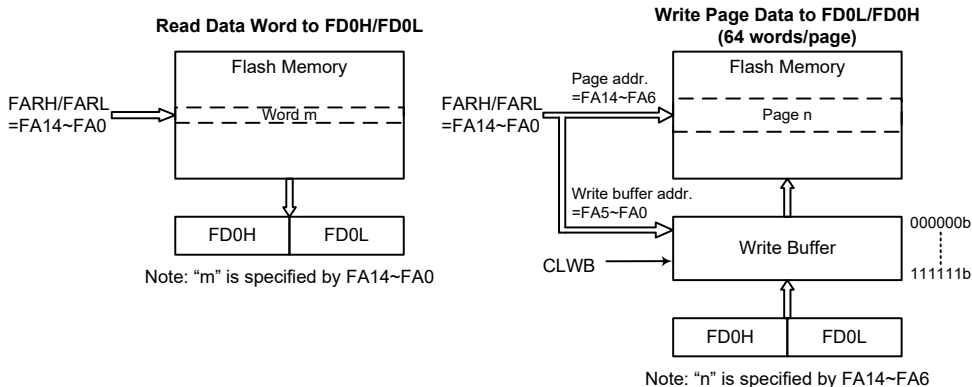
Read Data Word to FD0H/FD0L

Flash Memory

FARH/FARL =FA14~FA0

Word m

FD0H

FD0L

Note: “m” is specified by FA14~FA0

Write Page Data to FD0L/FD0H (64 words/page)

Page addr. =FA14~FA6

Flash Memory

FARH/FARL =FA14~FA0

Page n

Write buffer addr. =FA5~FA0

000000b

Write Buffer

CLWB

111111b

FD0H

FD0L

Note: “n” is specified by FA14~FA6